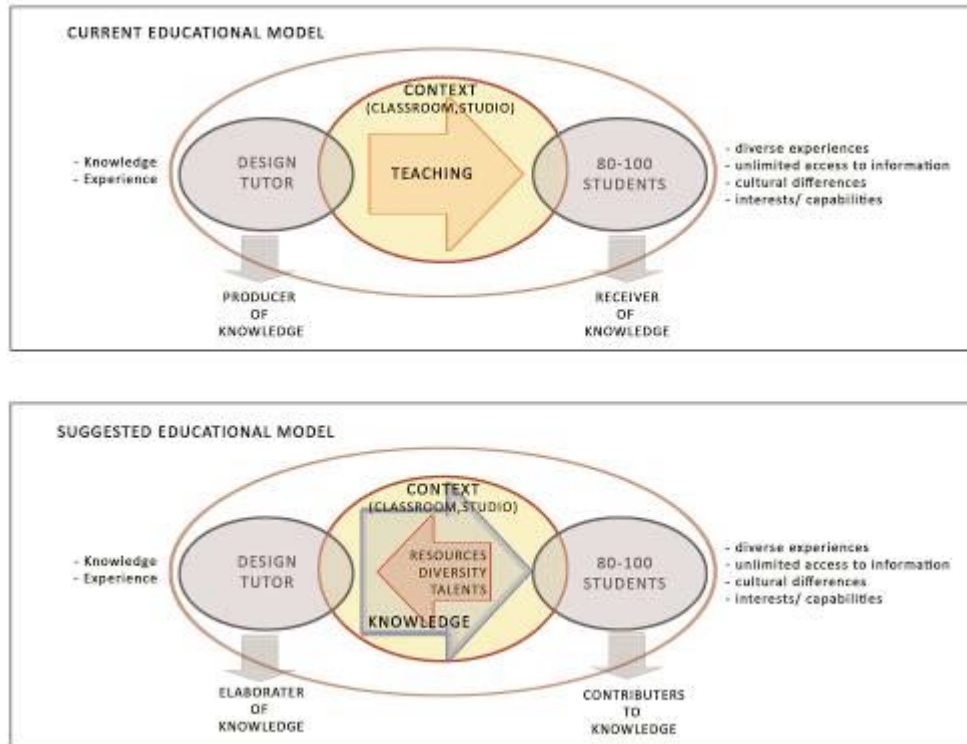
CURRENT EDUCATIONAL MODEL

CONTEXT
(CLASSROOM,STUDIO)

- Knowledge
- Experience

DESIGN TUTOR

TEACHING

80-100 STUDENTS

- diverse experiences
- unlimited access to information
- cultural differences
- interests/ capabilities

PRODUCER OF KNOWLEDGE

RECEIVER OF KNOWLEDGE

SUGGESTED EDUCATIONAL MODEL

CONTEXT
(CLASSROOM,STUDIO)

- Knowledge
- Experience

DESIGN TUTOR

RESOURCES
DIVERSITY
TALENTS

KNOWLEDGE

80-100 STUDENTS

- diverse experiences
- unlimited access to information
- cultural differences
- interests/ capabilities

ELABORATER OF KNOWLEDGE

CONTRIBUTERS TO KNOWLEDGE